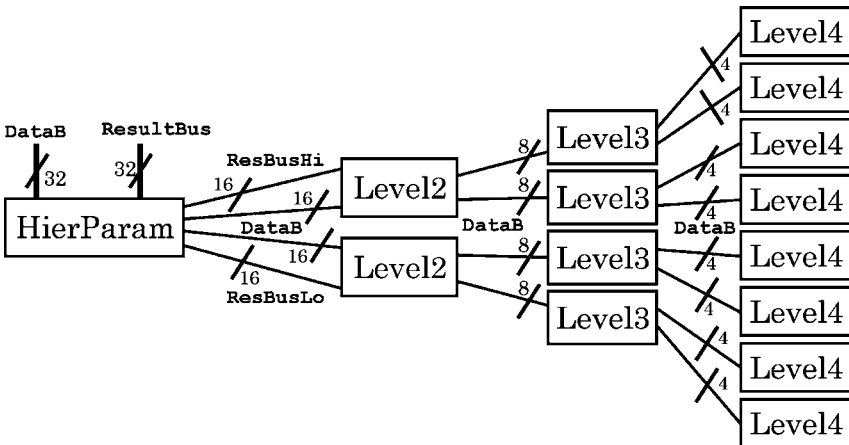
DataB
32
ResultBus
32
HierParam
ResBusHi
16
16
DataB
16
16
ResBusLo
Level2
Level2
8
8
DataB
8
8
Level3
Level3
Level3
Level3
4
4
4
4
DataB
4
4
4
4
Level4
Level4
Level4
Level4
Level4
Level4
Level4
Level4